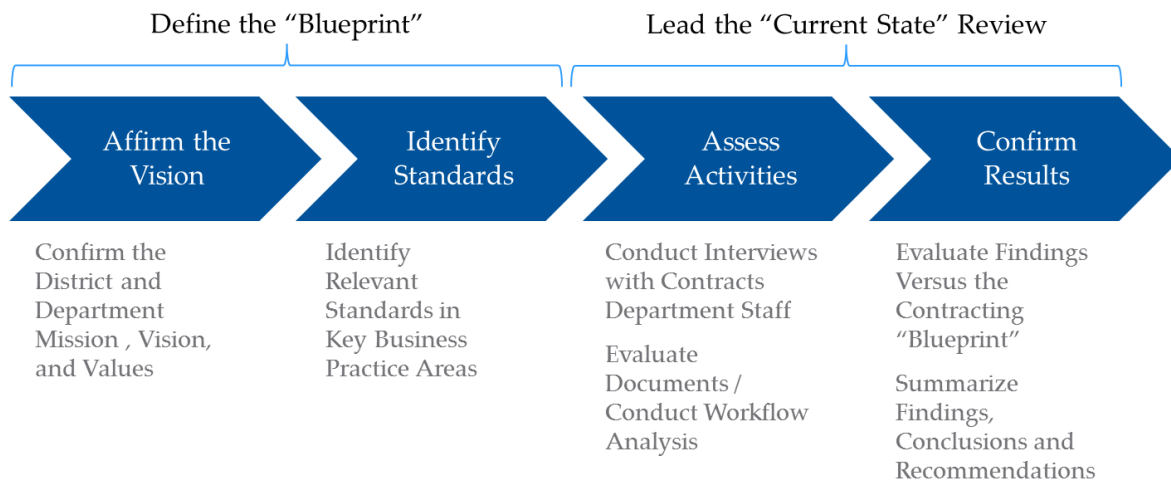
Define the "Blueprint"

Lead the "Current State" Review

Affirm the Vision

Identify Standards

Assess Activities

Confirm Results

Confirm the District and Department Mission , Vision, and Values

Identify Relevant Standards in Key Business Practice Areas

Conduct Interviews with Contracts Department Staff

Evaluate Documents / Conduct Workflow Analysis

Evaluate Findings Versus the Contracting "Blueprint"

Summarize Findings, Conclusions and Recommendations